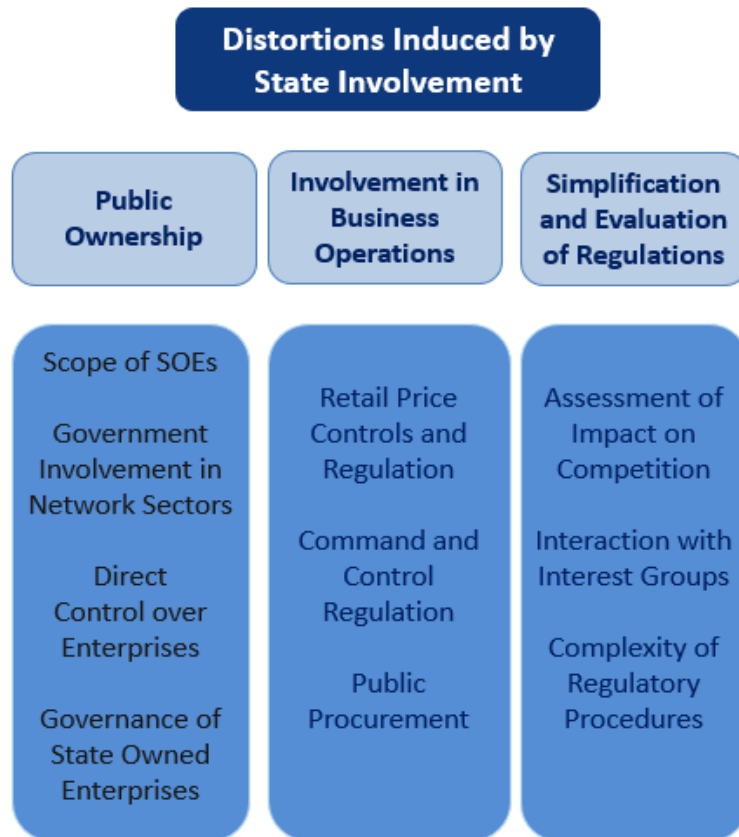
Distortions Induced by State Involvement

Public Ownership

Involvement in Business Operations

Simplification and Evaluation of Regulations

Scope of SOEs

Government Involvement in Network Sectors

Direct Control over Enterprises

Governance of State Owned Enterprises

Retail Price Controls and Regulation

Command and Control Regulation

Public Procurement

Assessment of Impact on Competition

Interaction with Interest Groups

Complexity of Regulatory Procedures